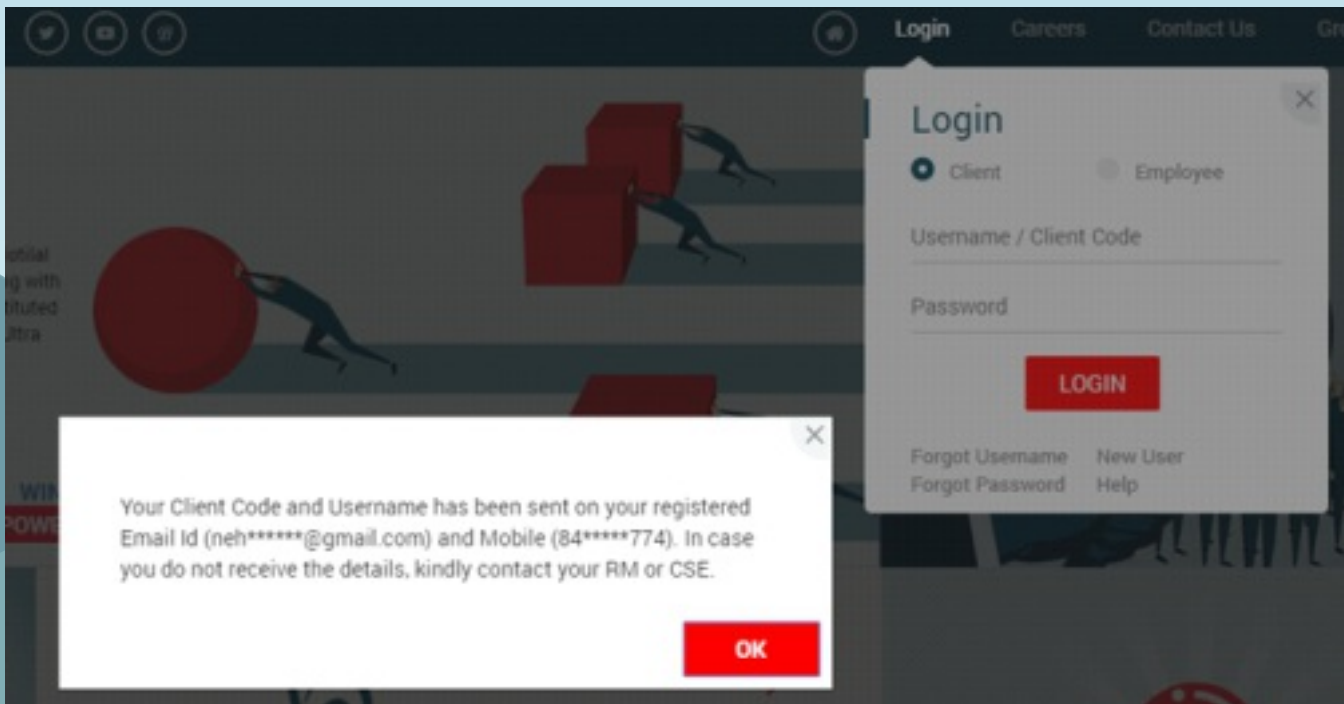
Login Careers Contact Us Gr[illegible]

otial
g with
tituted
Jltra

WIN
POW

Login
Client Employee
Username / Client Code
Password
LOGIN
Forgot Username New User
Forgot Password Help

Your Client Code and Username has been sent on your registered Email Id (neh******@gmail.com) and Mobile (84*****774). In case you do not receive the details, kindly contact your RM or CSE.

OK